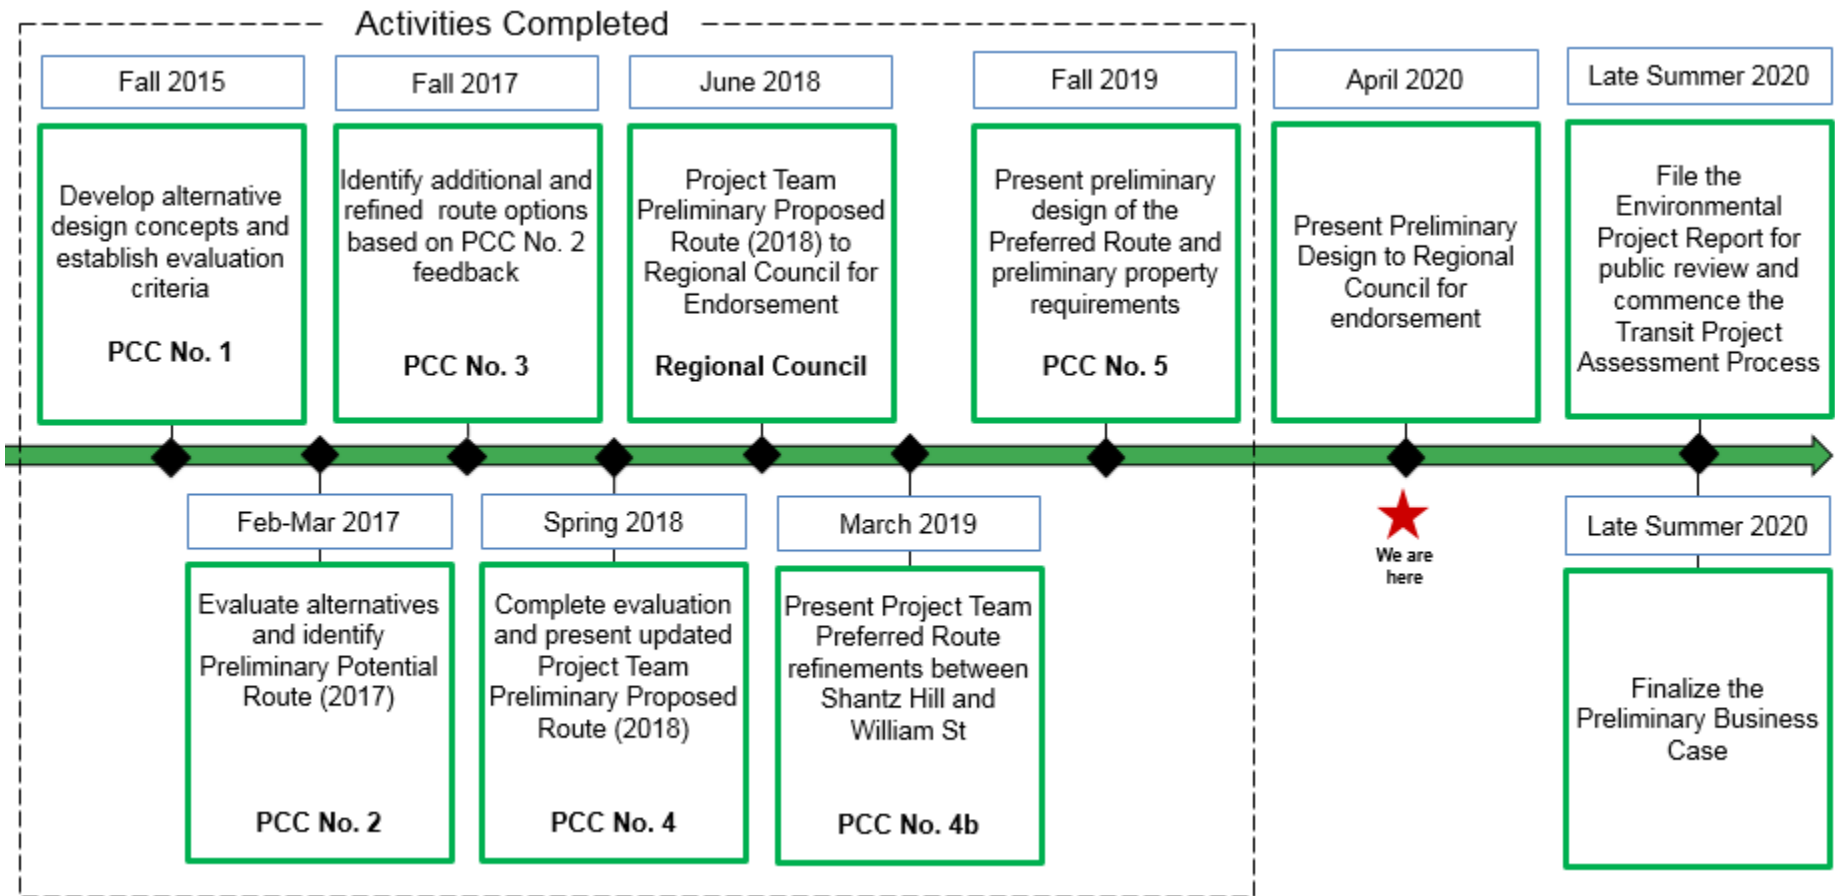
Activities Completed

Fall 2015

Develop alternative design concepts and establish evaluation criteria

PCC No. 1

Fall 2017

Identify additional and refined route options based on PCC No. 2 feedback

PCC No. 3

June 2018

Project Team Preliminary Proposed Route (2018) to Regional Council for Endorsement

Regional Council

Fall 2019

Present preliminary design of the Preferred Route and preliminary property requirements

PCC No. 5

April 2020

Present Preliminary Design to Regional Council for endorsement

Late Summer 2020

File the Environmental Project Report for public review and commence the Transit Project Assessment Process

Feb-Mar 2017

Evaluate alternatives and identify Preliminary Potential Route (2017)

PCC No. 2

Spring 2018

Complete evaluation and present updated Project Team Preliminary Proposed Route (2018)

PCC No. 4

March 2019

Present Project Team Preferred Route refinements between Shantz Hill and William St

PCC No. 4b

We are here

Late Summer 2020

Finalize the Preliminary Business Case